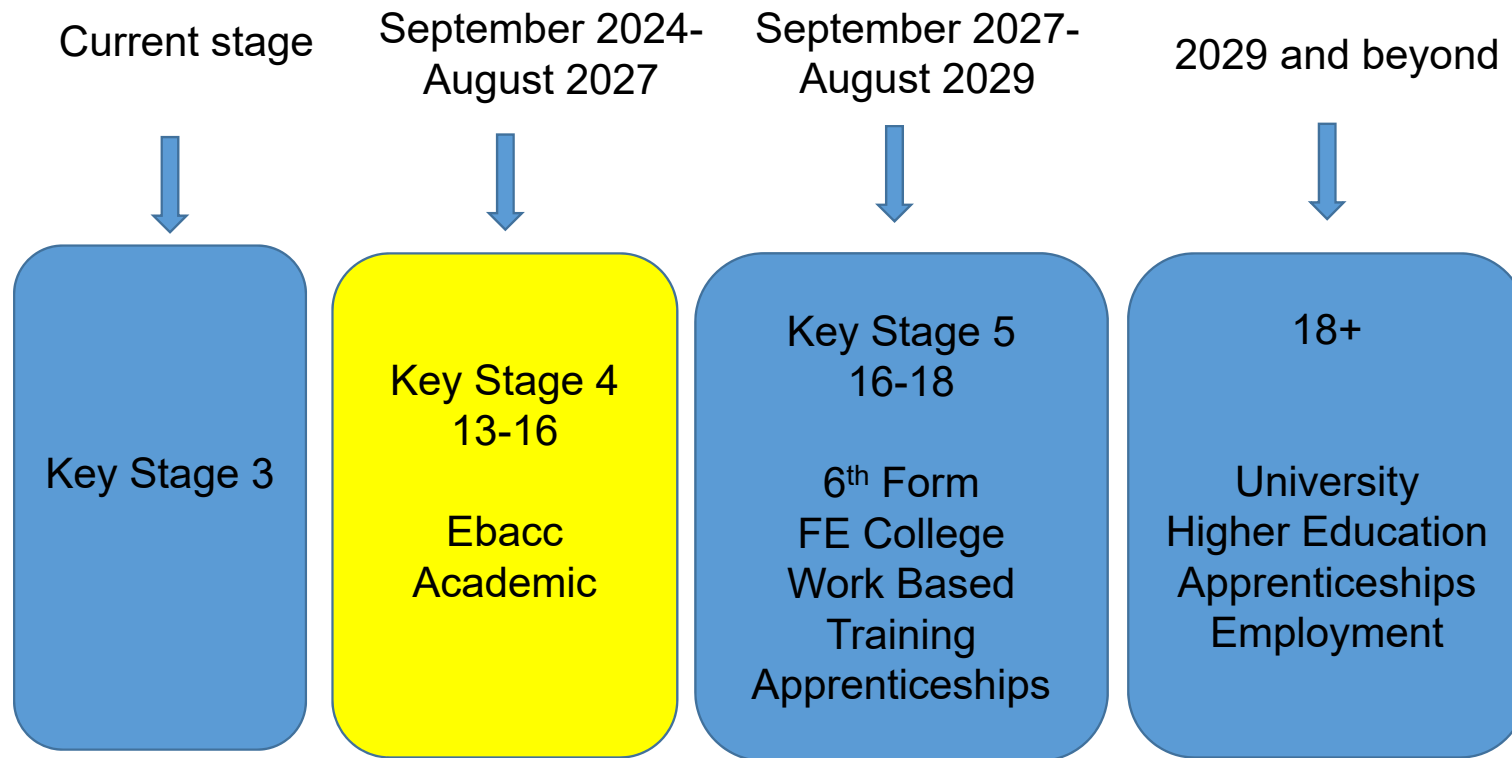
Current stage

Key Stage 3

September 2024-August 2027

Key Stage 4
13-16

Ebacc
Academic

September 2027-August 2029

Key Stage 5
16-18

6$^{th}$ Form
FE College
Work Based Training
Apprenticeships

2029 and beyond

18+

University
Higher Education
Apprenticeships
Employment